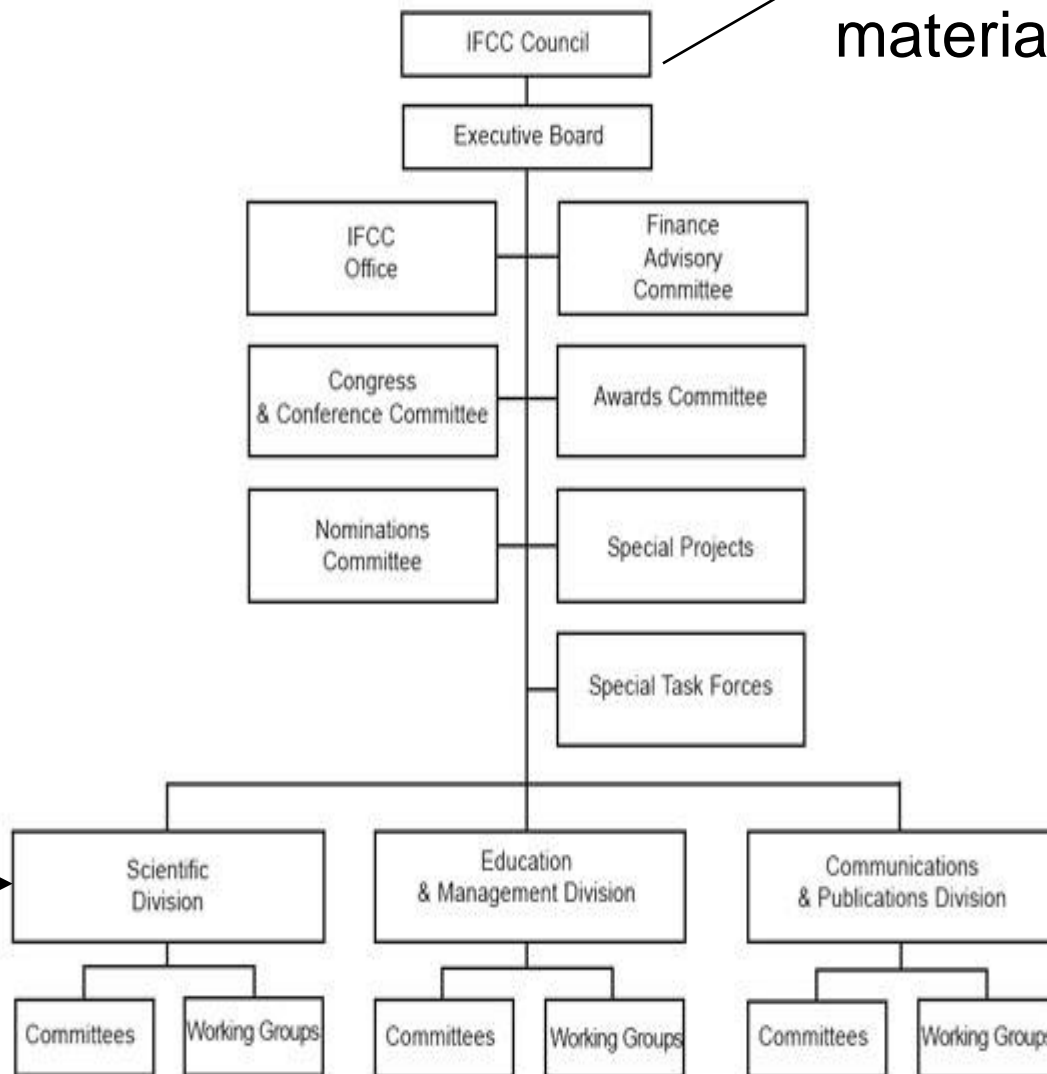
materia

IFCC Council

Executive Board

IFCC Office

Finance Advisory Committee

Congress & Conference Committee

Awards Committee

Nominations Committee

Special Projects

Special Task Forces

Scientific Division

Education & Management Division

Communications & Publications Division

Committees

Working Groups

Committees

Working Groups

Committees

Working Groups